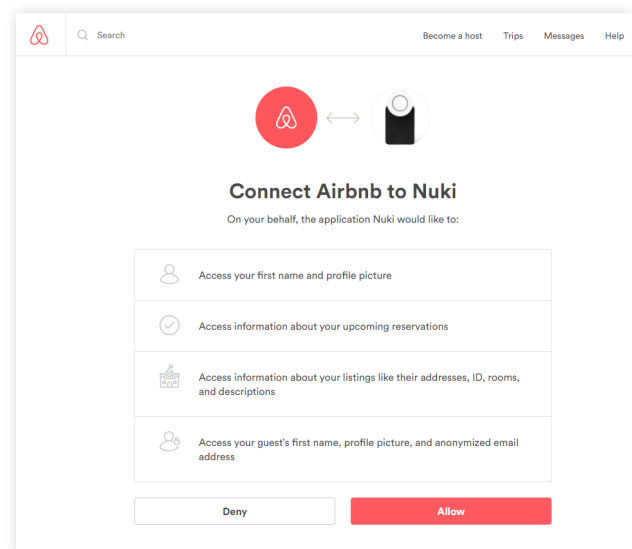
Search

Become a host Trips Messages Help

Connect Airbnb to Nuki

On your behalf, the application Nuki would like to:

Access your first name and profile picture

Access information about your upcoming reservations

Access information about your listings like their addresses, ID, rooms, and descriptions

Access your guest's first name, profile picture, and anonymized email address

Deny

Allow